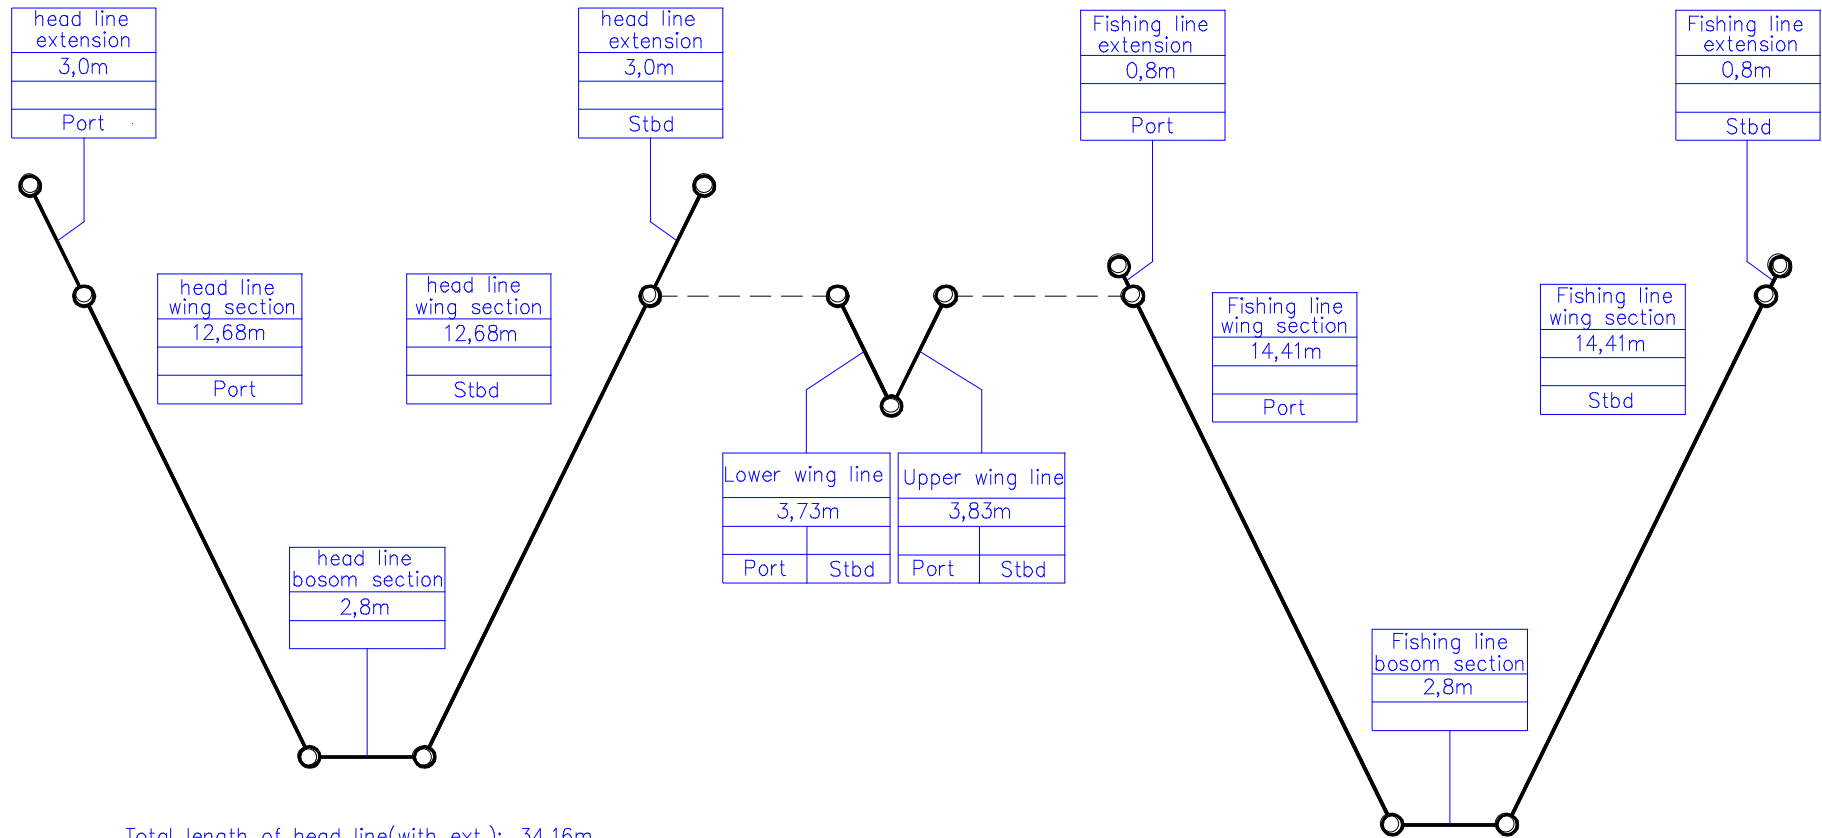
head line extension
3,0m
Port

head line extension
3,0m
Stbd

Fishing line extension
0,8m
Port

Fishing line extension
0,8m
Stbd

head line wing section
12,68m
Port

head line wing section
12,68m
Stbd

Fishing line wing section
14,41m
Port

Fishing line wing section
14,41m
Stbd

| Lower wing line | |
|---|---|
| 3,73m | |
| | |
| Port | Stbd |

| Upper wing line | |
|---|---|
| 3,83m | |
| | |
| Port | Stbd |

head line bosom section
2,8m

Fishing line bosom section
2,8m

Total length of head line(with ext.): 34,16m